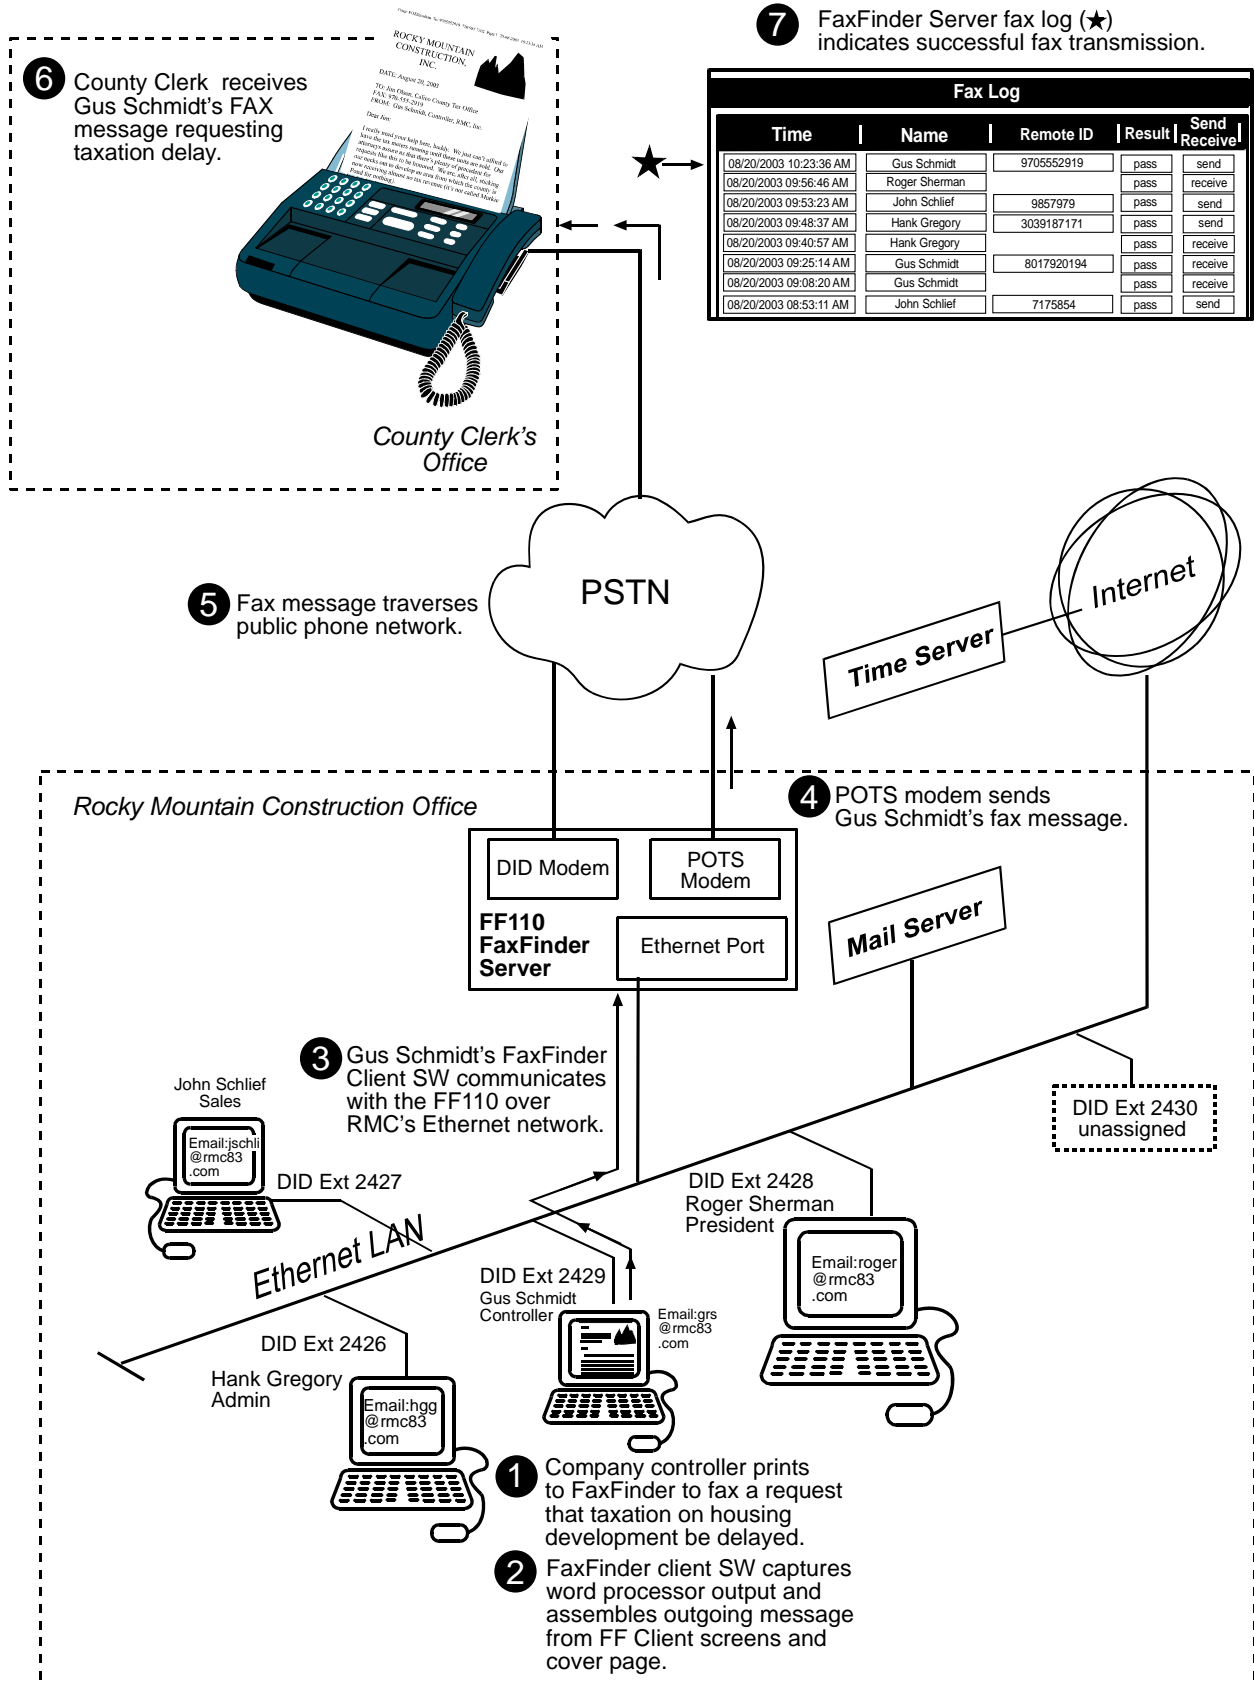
7 FaxFinder Server fax log (★) indicates successful fax transmission.

Fax Log

| Time | Name | Remote ID | Result | Send Receive |
|---|---|---|---|---|
| 08/20/2003 10:23:36 AM | Gus Schmidt | 9705552919 | pass | send |
| 08/20/2003 09:56:46 AM | Roger Sherman | | pass | receive |
| 08/20/2003 09:53:23 AM | John Schlief | 9857979 | pass | send |
| 08/20/2003 09:48:37 AM | Hank Gregory | 3039187171 | pass | send |
| 08/20/2003 09:40:57 AM | Hank Gregory | | pass | receive |
| 08/20/2003 09:25:14 AM | Gus Schmidt | 8017920194 | pass | receive |
| 08/20/2003 09:08:20 AM | Gus Schmidt | | pass | receive |
| 08/20/2003 08:53:11 AM | John Schlief | 7175854 | pass | send |

6 County Clerk receives Gus Schmidt's FAX message requesting taxation delay.

ROCKY MOUNTAIN CONSTRUCTION, INC.

DATE: August 20, 2003

TO: Jim Olson, Calico County Tax Office
FAX: 970-555-2919
FROM: Gus Schmidt, Controller, RMC, Inc.

Dear Jim:

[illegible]

County Clerk's Office

5 Fax message traverses public phone network.

PSTN

Internet

Time Server

Rocky Mountain Construction Office

4 POTS modem sends Gus Schmidt's fax message.

DID Modem

POTS Modem

FF110 FaxFinder Server

Ethernet Port

Mail Server

3 Gus Schmidt's FaxFinder Client SW communicates with the FF110 over RMC's Ethernet network.

John Schlief Sales

Email:jschli @rmc83 .com

DID Ext 2427

DID Ext 2430 unassigned

DID Ext 2428 Roger Sherman President

Email:roger @rmc83 .com

Ethernet LAN

DID Ext 2429 Gus Schmidt Controller

Email:grs @rmc83 .com

DID Ext 2426

Hank Gregory Admin

Email:hgg @rmc83 .com

1 Company controller prints to FaxFinder to fax a request that taxation on housing development be delayed.

2 FaxFinder client SW captures word processor output and assembles outgoing message from FF Client screens and cover page.